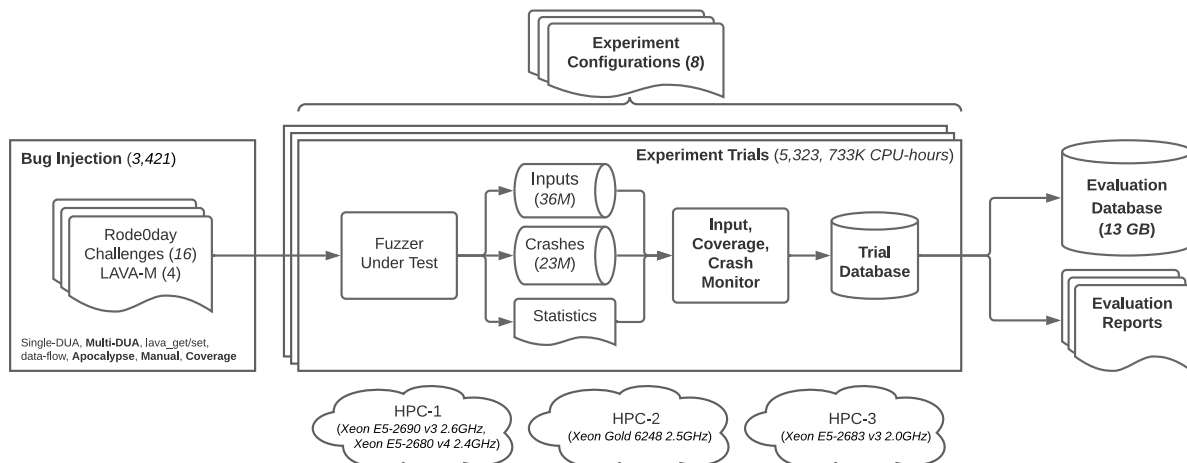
Experiment Configurations (8)

Bug Injection (3,421)

Rode0day Challenges (16) LAVA-M (4)

Single-DUA, Multi-DUA, lava_get/set, data-flow, Apocalypse, Manual, Coverage

Experiment Trials (5,323, 733K CPU-hours)

Fuzzer Under Test

Inputs (36M)

Crashes (23M)

Statistics

Input, Coverage, Crash Monitor

Trial Database

Evaluation Database (13 GB)

Evaluation Reports

HPC-1 (Xeon E5-2690 v3 2.6GHz, Xeon E5-2680 v4 2.4GHz)

HPC-2 (Xeon Gold 6248 2.5GHz)

HPC-3 (Xeon E5-2683 v3 2.0GHz)